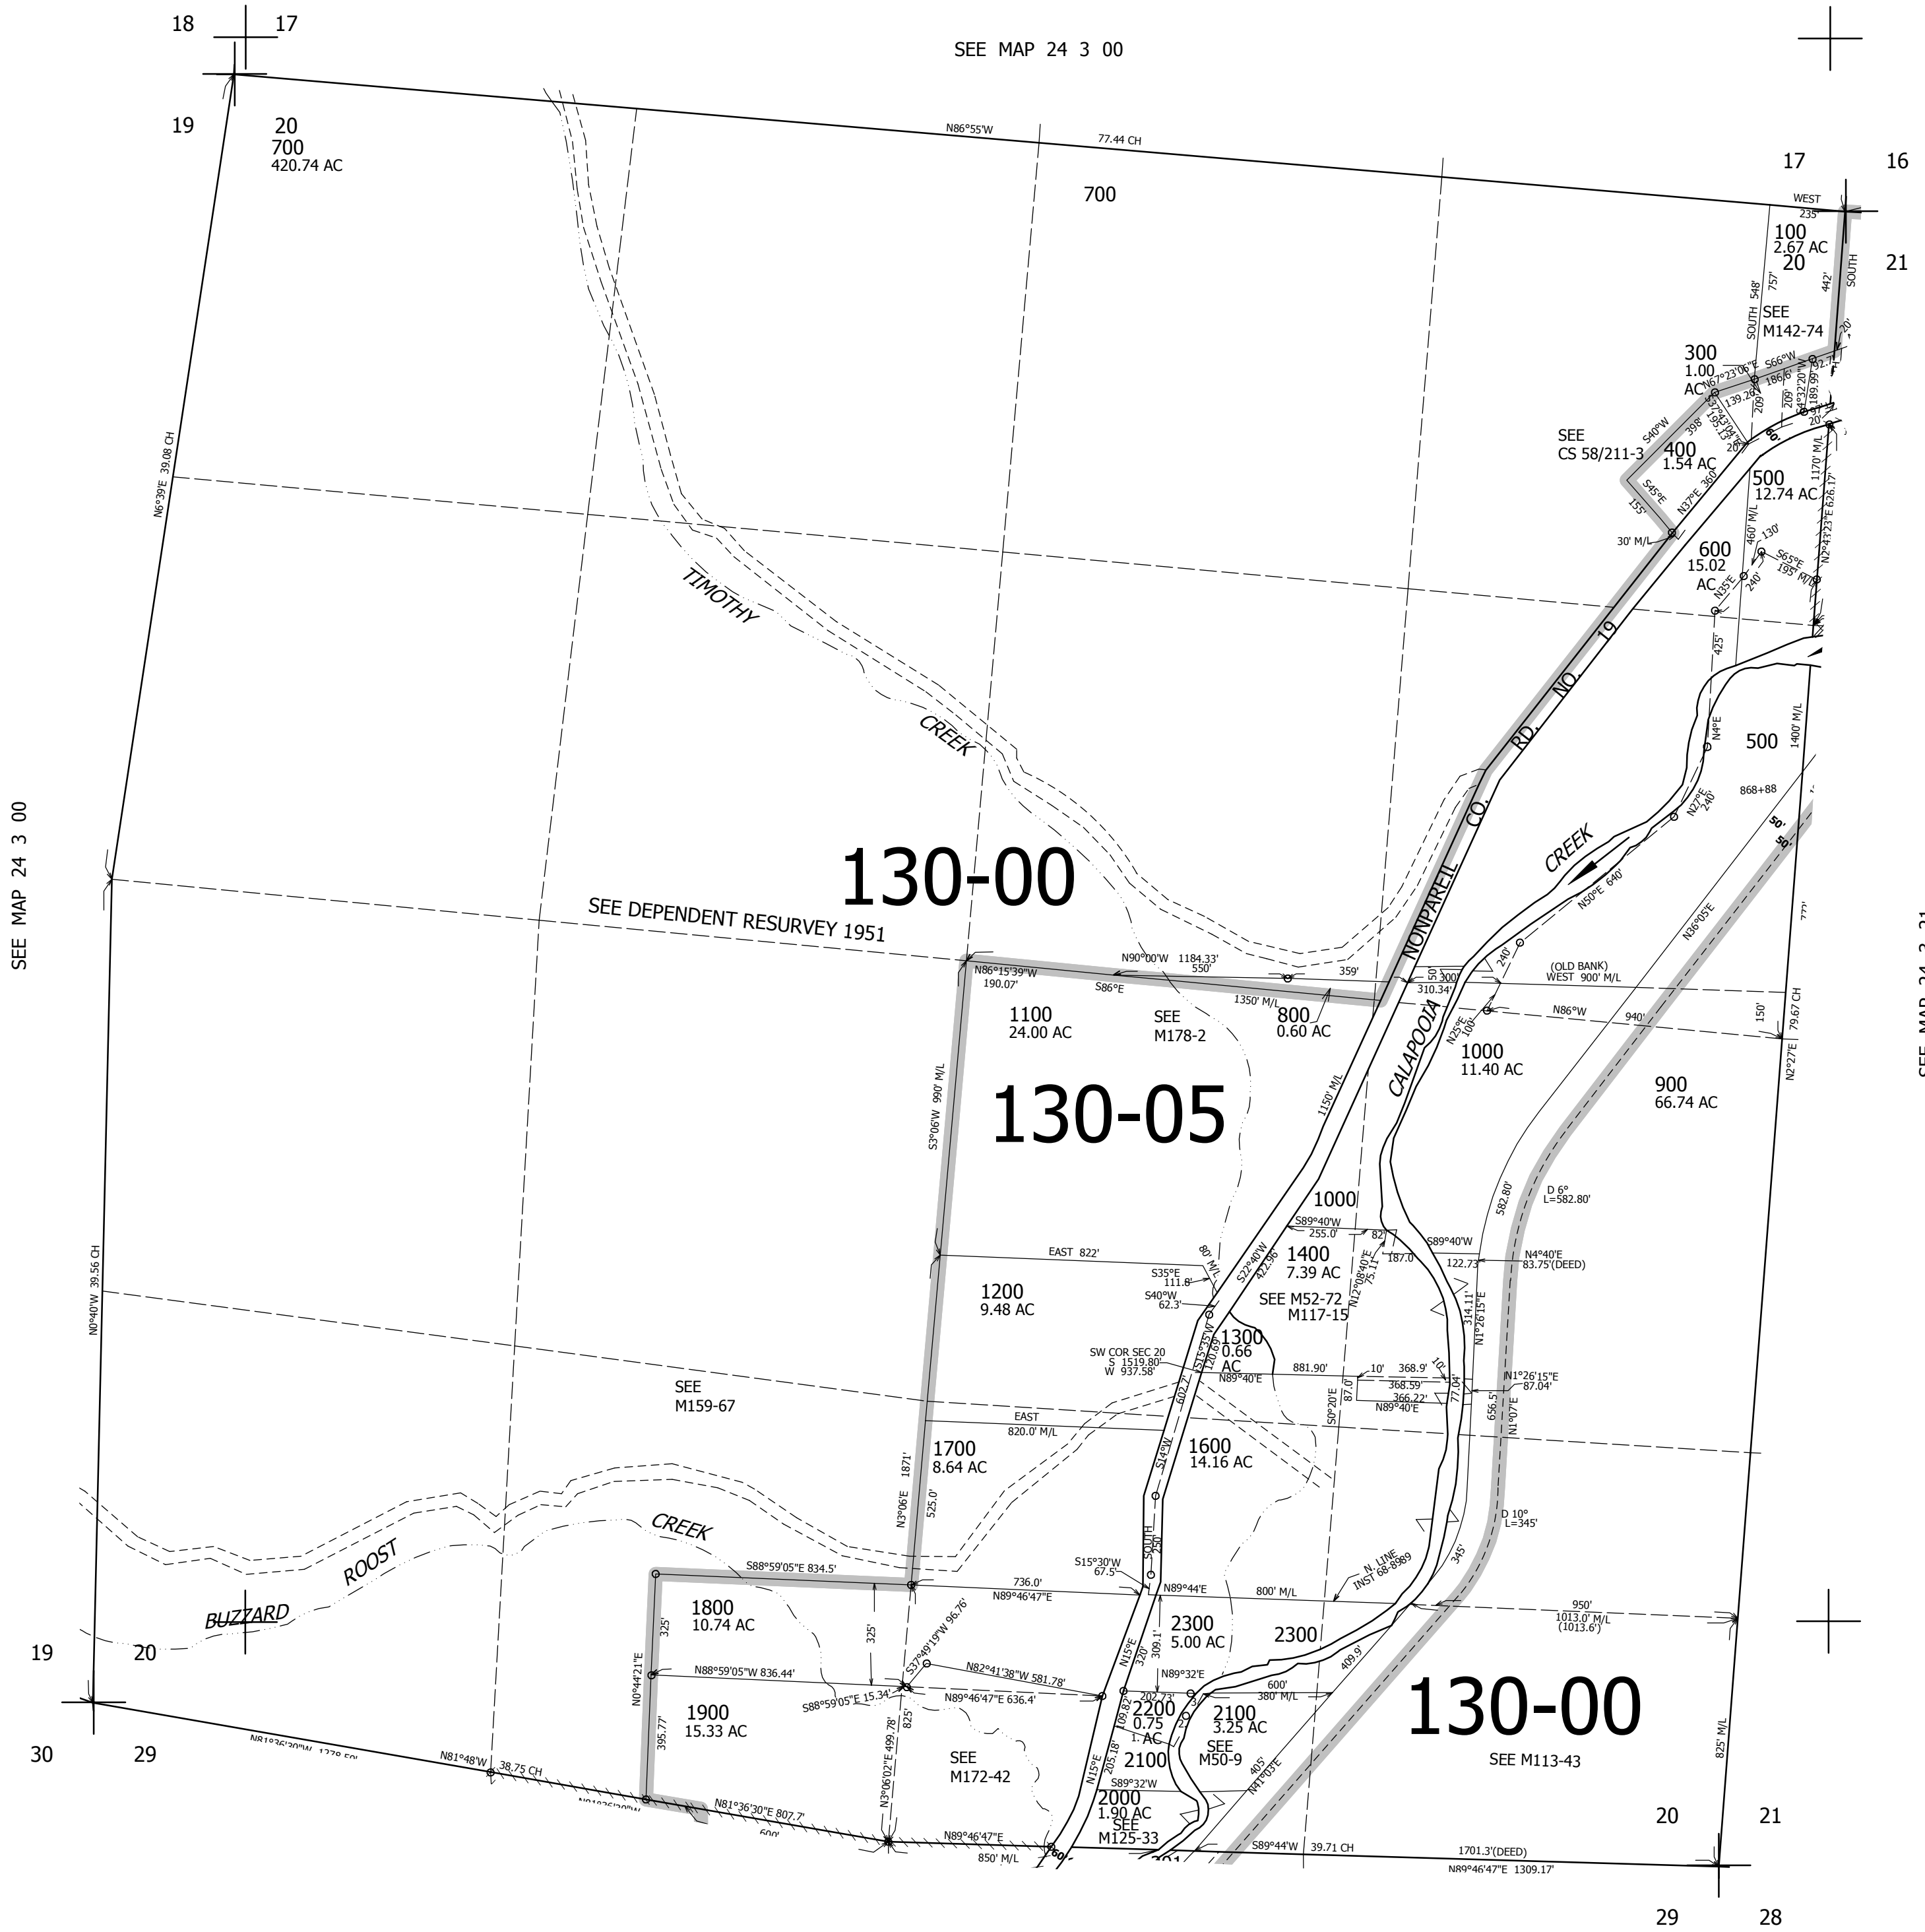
18 17

SEE MAP 24 3 00

19 20
700
420.74 AC

N86°55'W 77.44 CH

700

17 16

WEST
235'

100
2.67 AC
20

21

SOUTH 548'
757'
442'
SOUTH

SEE
M142-74

300
1.00
AC

N67°23'06"E
S66°W
186.6'
139.26'
189.99'
209'

SEE
CS 58/211-3

S40°W
400
1.54 AC

500
12.74 AC

S45°E
155'
N37°E 360'
30' M/L

600
15.02
AC

460' M/L
130'
S65°E
195' M/L
1170' M/L
N2°43'23"E 626.17'
N35°E
240'
425'

N6°39'E 39.08 CH

TIMOTHY

CREEK

NONPAREIL CO. RD. NO 19

N4°E

500

1400' M/L

868+88

N27°E 240'

CREEK

N50°E 640'

SEE MAP 24 3 00

130-00

SEE DEPENDENT RESURVEY 1951

N86°15'39"W
190.07'
N90°00'W 1184.33'
550'
359'
S86°E
1350' M/L

1100
24.00 AC

SEE
M178-2

800
0.60 AC

50
300'
310.34'

(OLD BANK)
WEST 900' M/L

240'

N86°W 940'

150'

79.67 CH

N25°E
100'

1000
11.40 AC

N2°27'E

N36°05'E

CALAPOOIA

1150' M/L

900
66.74 AC

S3°06'W 990' M/L

130-05

D 6°
L=582.80'
582.80'

1000

S89°40'W
255.0'
82'
187.0'

S89°40'W
122.73'

N4°40'E
83.75'(DEED)

EAST 822'

80' M/L

S22°40'W
422.56'

1400
7.39 AC

N12°08'40"E
75.11'

S35°E
111.8'

1200
9.48 AC

S40°W
62.3'

SEE M52-72
M117-15

314.11'
N1°26'15"E

SW COR SEC 20
S 1519.80'
W 937.58'

S15°35'W
120.69'

1300
0.66
AC

881.90'
N89°40'E

10' 368.9'
368.59'
366.22'
N89°40'E

N1°26'15"E
87.04'

87.0'
S0°20'E

77.04'

656.5'
N1°07'E

SEE
M159-67

EAST
820.0' M/L

602.2'

1700
8.64 AC

S14°W

1600
14.16 AC

N0°40'W 39.56 CH

1871'

525.0'
N3°06'E

CREEK

D 10°
L=345'

ROOST

BUZZARD

S15°30'W
67.5'

SOUTH
250'

N LINE
INST 68-8989

345'

S88°59'05"E 834.5'

736.0'
N89°46'47"E

N89°44'E
800' M/L

950'
1013.0' M/L
(1013.6')

19 20

1800
10.74 AC

325'

325'

2300
5.00 AC

309.1'

2300

N15°E
320'

409.9'

N0°44'21"E

N88°59'05"W 836.44'

S37°49'19"W 96.76'

N82°41'38"W 581.78'

N89°32'E

600'
380' M/L

130-00

S88°59'05"E 15.34'

N89°46'47"E 636.4'

202.73'

2200
0.75
1. AC

2100
3.25 AC

1900
15.33 AC

395.77'

825'

109.82'

N3°06'02"E 499.78'

SEE
M172-42

2100

SEE
M50-9

SEE M113-43

30 29

N81°48'W 38.75 CH

N15°E
205.18'

S89°32'W

405'
N41°03'E

825' M/L

N81°36'30"E 807.7'
600'

2000
1.90 AC
SEE
M125-33

N89°46'47"E
850' M/L

S89°44'W 39.71 CH

1701.3'(DEED)
N89°46'47"E 1309.17'

20 21

29 28